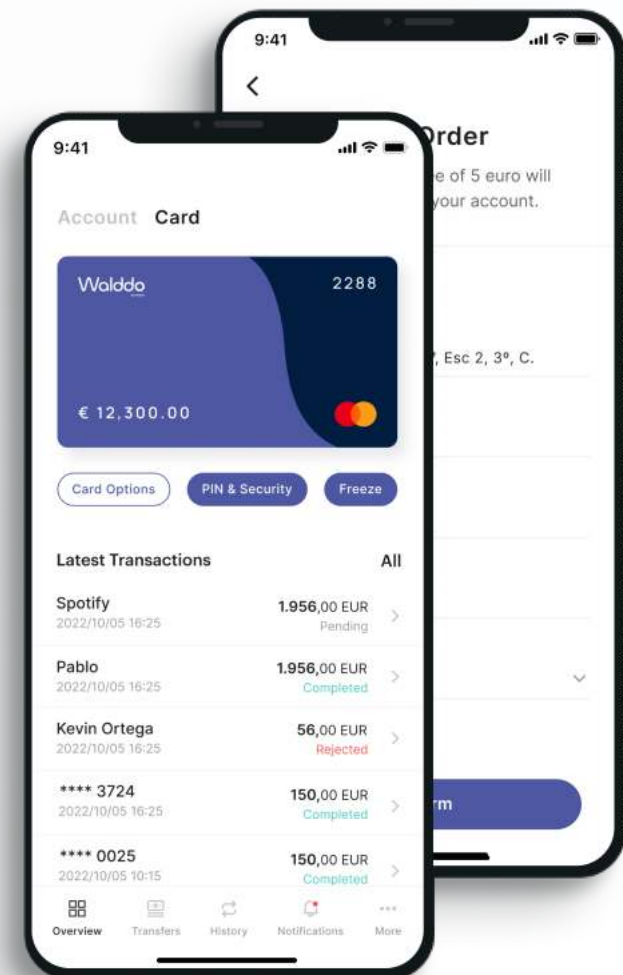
9:41

Account Card

Walddo

2288

€ 12,300.00

Card Options PIN & Security Freeze

Latest Transactions All

Spotify
2022/10/05 16:25
1.956,00 EUR
Pending

Pablo
2022/10/05 16:25
1.956,00 EUR
Completed

Kevin Ortega
2022/10/05 16:25
56,00 EUR
Rejected

**** 3724
2022/10/05 16:25
150,00 EUR
Completed

**** 0025
2022/10/05 10:15
150,00 EUR
Completed

Overview Transfers History Notifications More

9:41

Order

e of 5 euro will your account.

, Esc 2, 3º, C.

rm